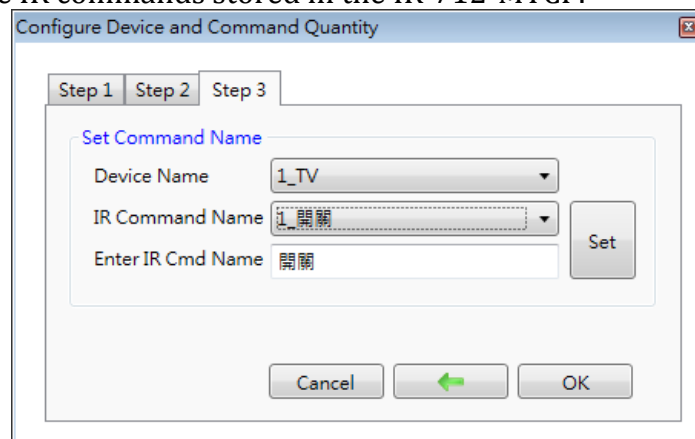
e IR commands stored in the IR-712-MTCP.

Configure Device and Command Quantity

Step 1 | Step 2 | Step 3

Set Command Name

Device Name 1_TV

IR Command Name 1_開關

Enter IR Cmd Name 開關

Set

Cancel

OK